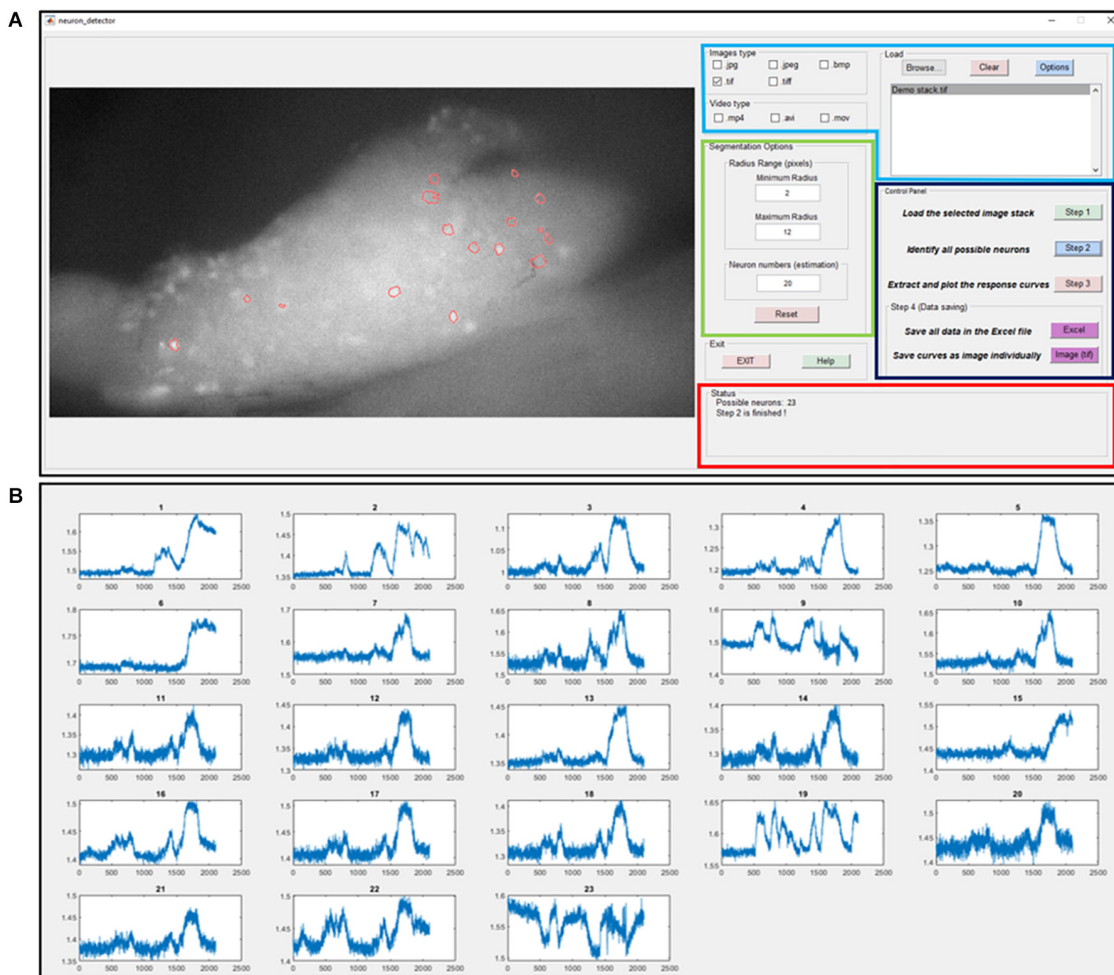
A

neuron_detector

Images type
.jpg .jpeg .bmp
.tif .tiff

Video type
.mp4 .avi .mov

Load
Browse... Clear Options
Demo stack.tif

Segmentation Options
Radius Range (pixels)
Minimum Radius
2
Maximum Radius
12
Neuron numbers (estimation)
20
Reset

Control Panel
Load the selected image stack Step 1
Identify all possible neurons Step 2
Extract and plot the response curves Step 3
Step 4 (Data saving)
Save all data in the Excel file Excel
Save curves as image individually Image (tif)

Exit
EXIT Help

Status
Possible neurons: 23
Step 2 is finished !

B

1
1.6 1.55 1.5
0 500 1000 1500 2000 2500

2
1.5 1.45 1.4 1.35
0 500 1000 1500 2000 2500

3
1.1 1.05 1
0 500 1000 1500 2000 2500

4
1.3 1.25 1.2
0 500 1000 1500 2000 2500

5
1.35 1.3 1.25
0 500 1000 1500 2000 2500

6
1.8 1.75 1.7
0 500 1000 1500 2000 2500

7
1.7 1.6 1.5
0 500 1000 1500 2000 2500

8
1.65 1.6 1.55 1.5
0 500 1000 1500 2000 2500

9
1.6 1.5 1.4
0 500 1000 1500 2000 2500

10
1.65 1.6 1.55 1.5
0 500 1000 1500 2000 2500

11
1.4 1.35 1.3
0 500 1000 1500 2000 2500

12
1.45 1.4 1.35 1.3
0 500 1000 1500 2000 2500

13
1.45 1.4 1.35
0 500 1000 1500 2000 2500

14
1.4 1.35 1.3
0 500 1000 1500 2000 2500

15
1.55 1.5 1.45 1.4
0 500 1000 1500 2000 2500

16
1.5 1.45 1.4
0 500 1000 1500 2000 2500

17
1.5 1.45 1.4
0 500 1000 1500 2000 2500

18
1.4 1.35 1.3
0 500 1000 1500 2000 2500

19
1.65 1.6 1.55
0 500 1000 1500 2000 2500

20
1.5 1.45 1.4
0 500 1000 1500 2000 2500

21
1.45 1.4 1.35
0 500 1000 1500 2000 2500

22
1.5 1.45 1.4
0 500 1000 1500 2000 2500

23
1.6 1.55 1.5
0 500 1000 1500 2000 2500